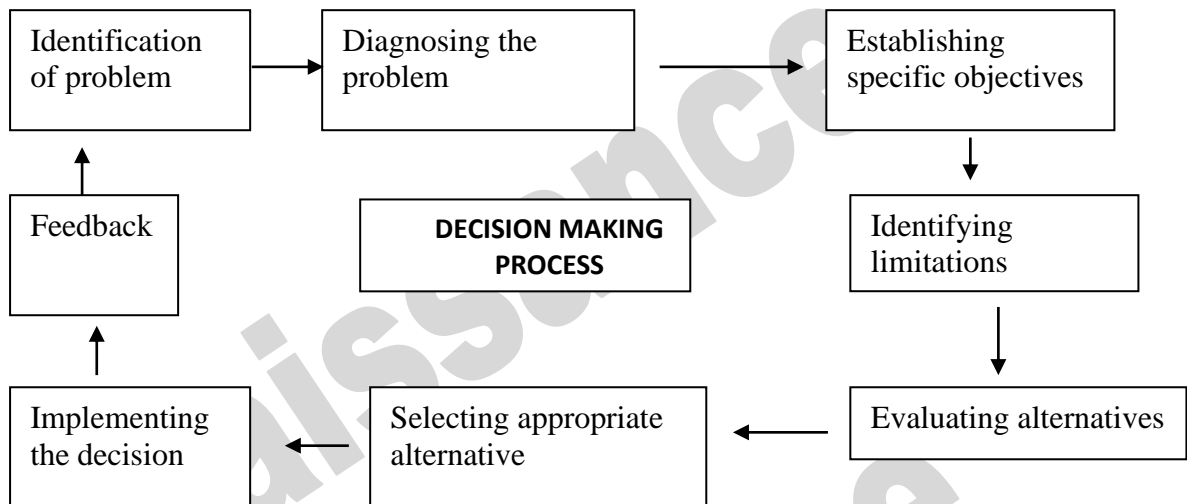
Identification of problem

Diagnosing the problem

Establishing specific objectives

Identifying limitations

Evaluating alternatives

Selecting appropriate alternative

Implementing the decision

Feedback

DECISION MAKING PROCESS